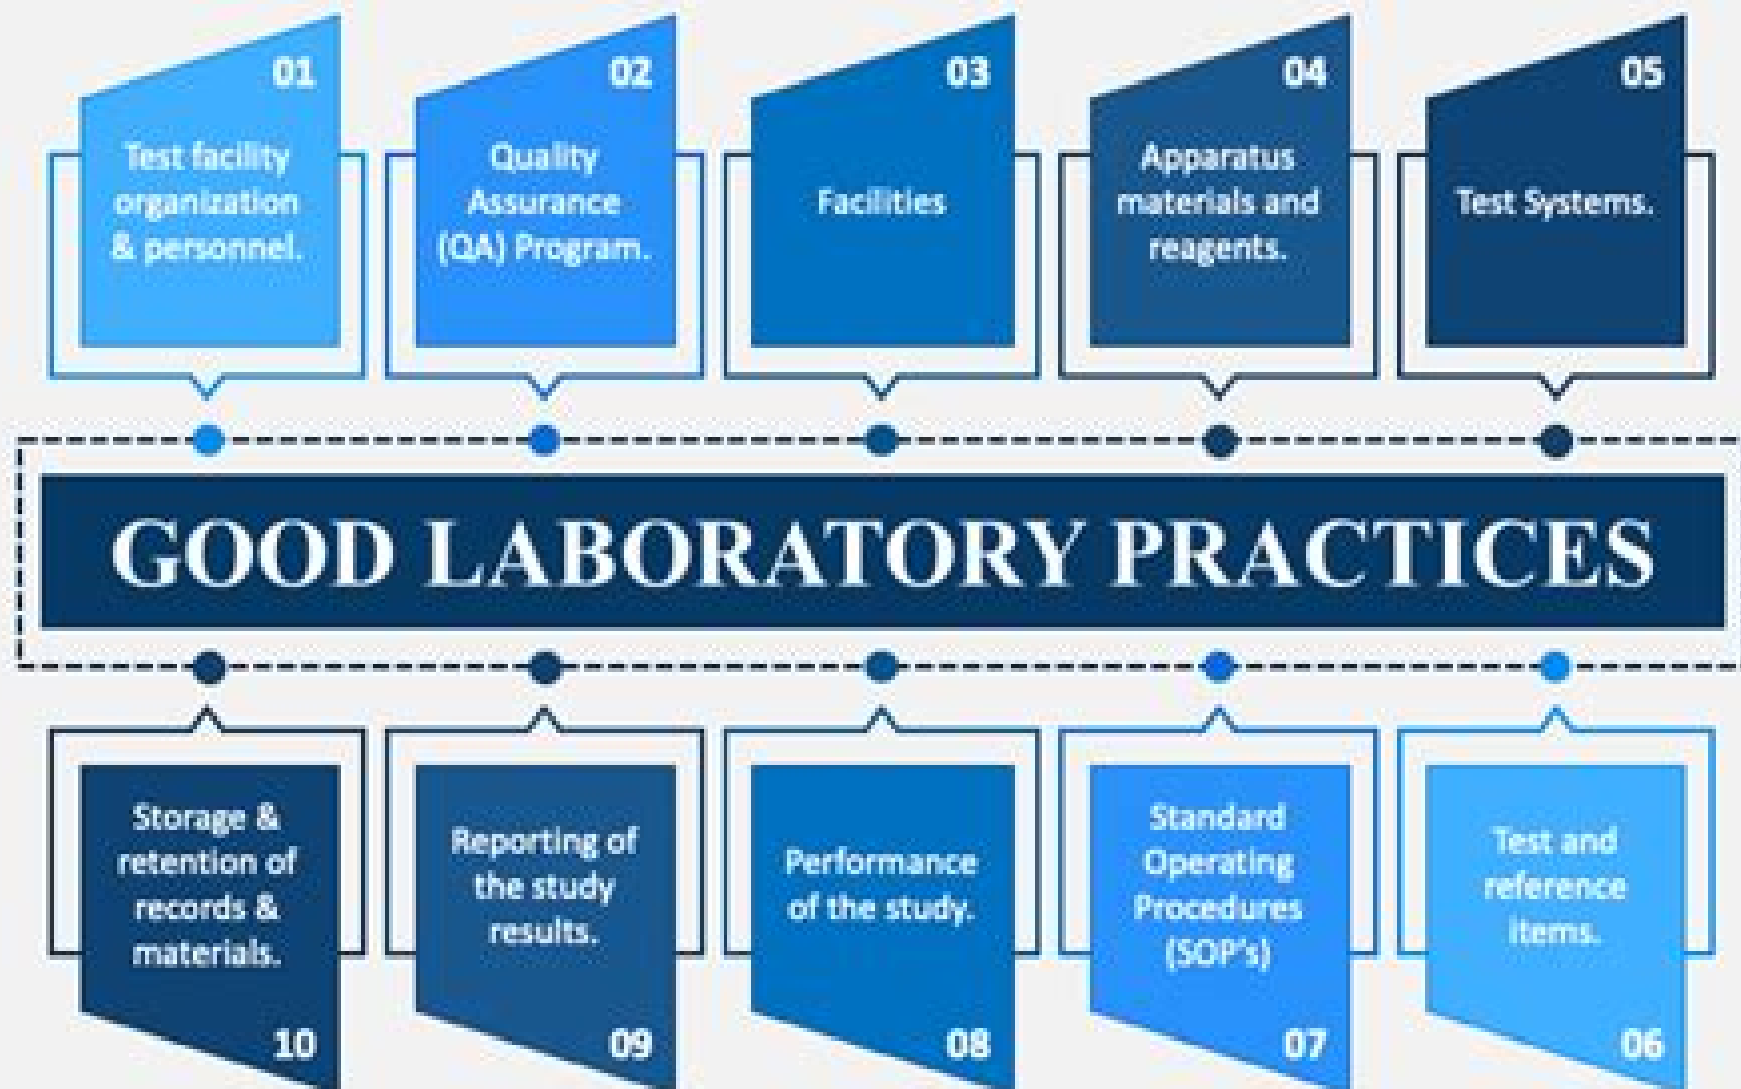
01
Test facility organization & personnel.

02
Quality Assurance (QA) Program.

03
Facilities

04
Apparatus materials and reagents.

05
Test Systems.

GOOD LABORATORY PRACTICES

Storage & retention of records & materials.
10

Reporting of the study results.
09

Performance of the study.
08

Standard Operating Procedures (SOP's)
07

Test and reference items.
06